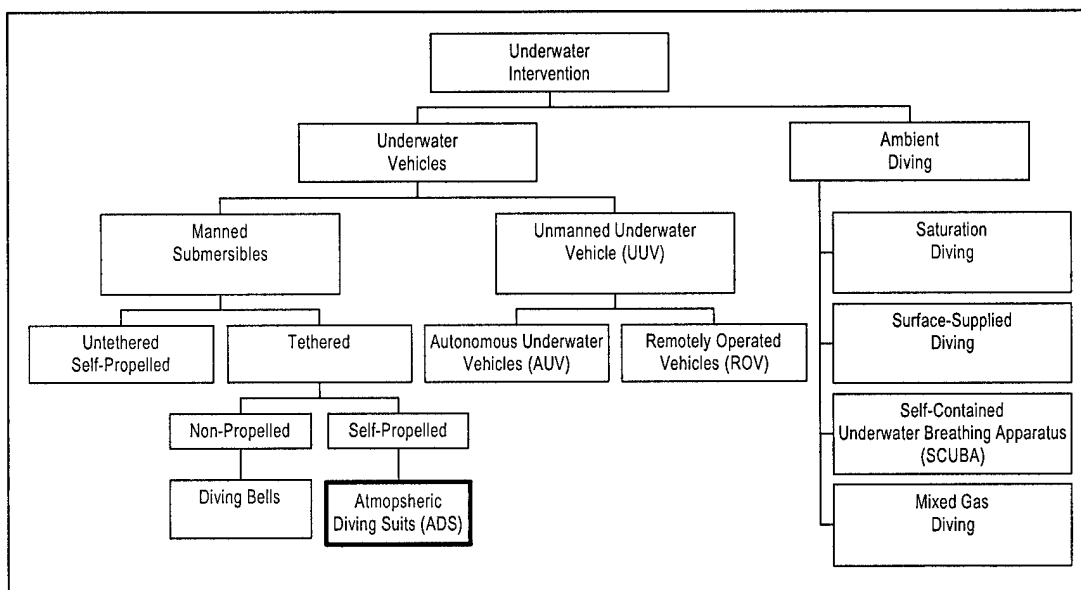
Underwater Intervention

Underwater Vehicles

Ambient Diving

Manned Submersibles

Unmanned Underwater Vehicle (UUV)

Untethered Self-Propelled

Tethered

Autonomous Underwater Vehicles (AUV)

Remotely Operated Vehicles (ROV)

Non-Propelled

Self-Propelled

Diving Bells

Atmospheric Diving Suits (ADS)

Saturation Diving

Surface-Supplied Diving

Self-Contained Underwater Breathing Apparatus (SCUBA)

Mixed Gas Diving